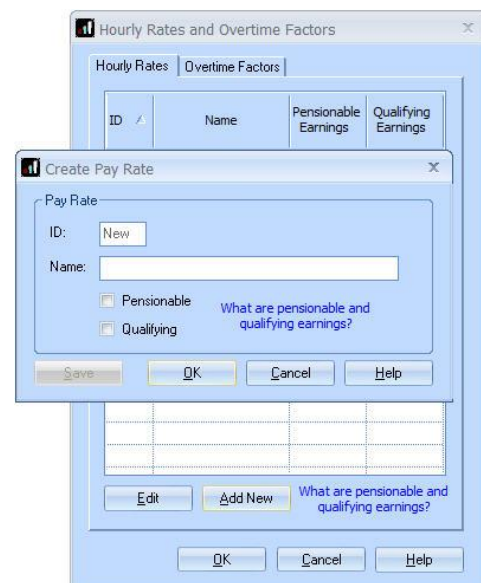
Hourly Rates and Overtime Factors

Hourly Rates | Overtime Factors

| ID | Name | Pensionable Earnings | Qualifying Earnings |
|---|---|---|---|

Create Pay Rate

Pay Rate

ID: New

Name:

Pensionable

Qualifying

What are pensionable and qualifying earnings?

Save OK Cancel Help

Edit Add New What are pensionable and qualifying earnings?

OK Cancel Help